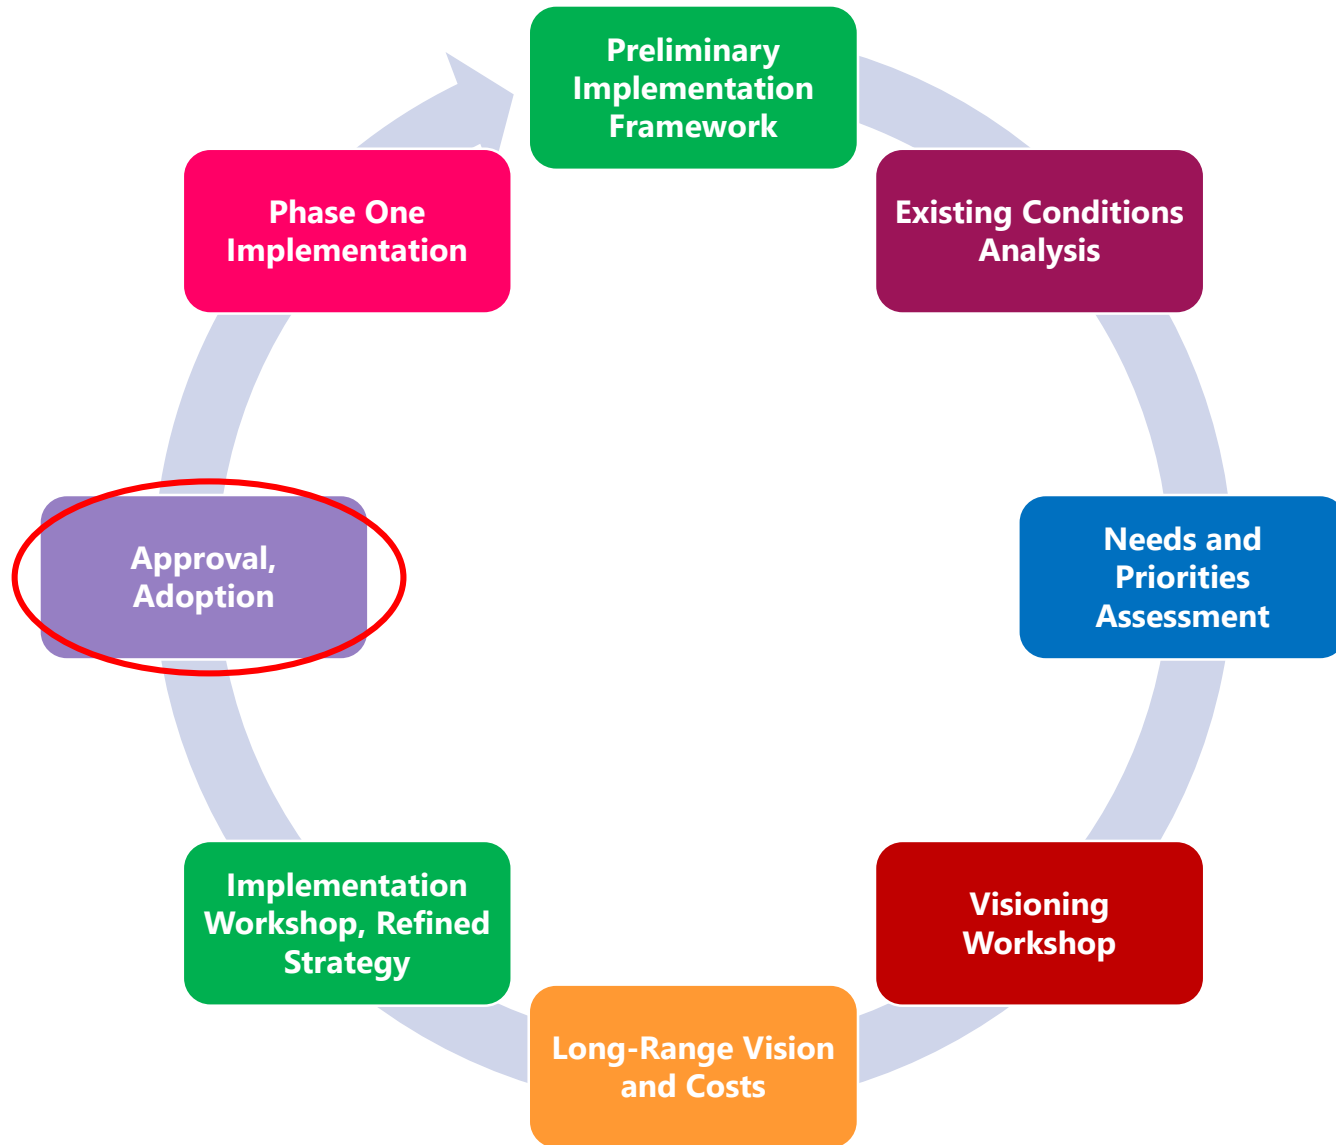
Preliminary Implementation Framework

Existing Conditions Analysis

Needs and Priorities Assessment

Visioning Workshop

Long-Range Vision and Costs

Implementation Workshop, Refined Strategy

Approval, Adoption

Phase One Implementation